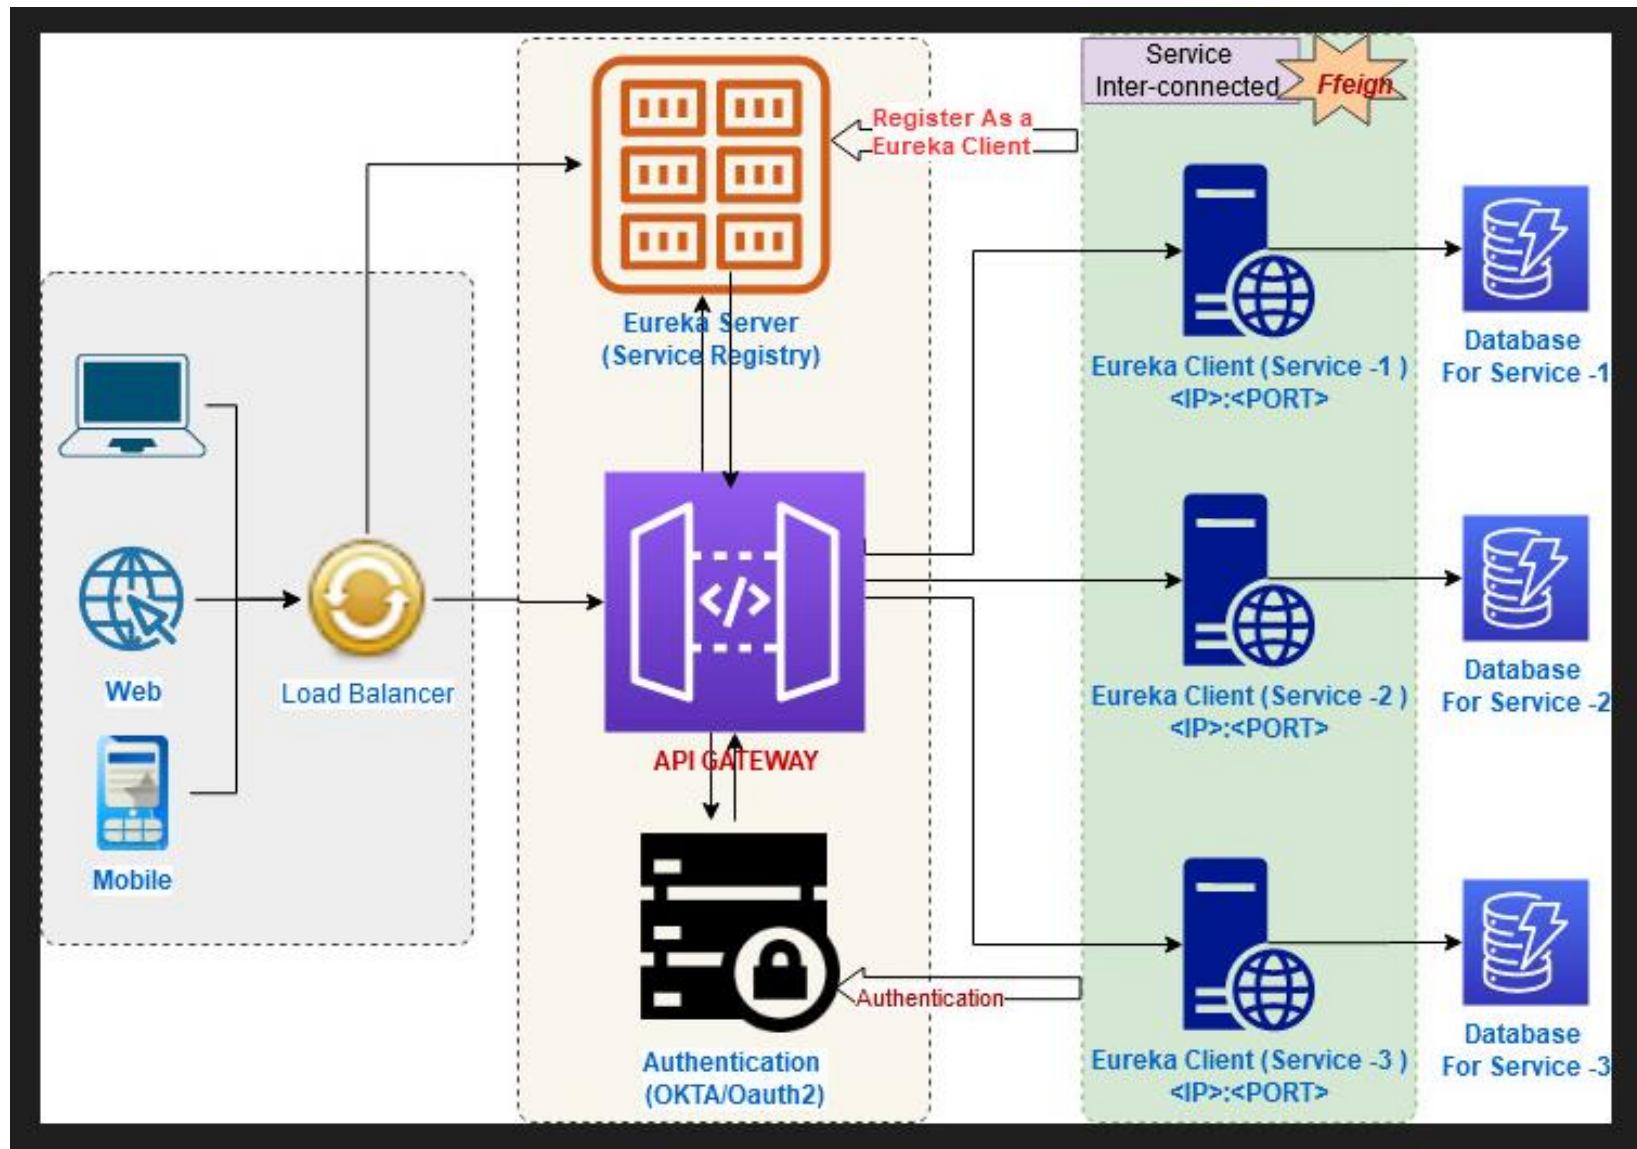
Service Inter-connected

Ffeign

Register As a Eureka Client

Eureka Server (Service Registry)

Eureka Client (Service -1 ) <IP>:<PORT>

Database For Service -1

Web

Load Balancer

Mobile

API GATEWAY

Eureka Client (Service -2 ) <IP>:<PORT>

Database For Service -2

Authentication

Authentication (OKTA/Oauth2)

Eureka Client (Service -3 ) <IP>:<PORT>

Database For Service -3